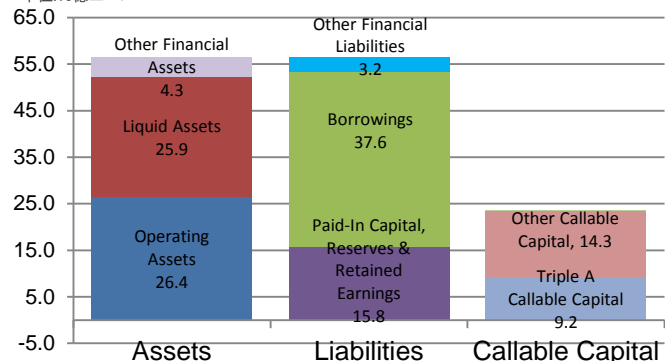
65.0
55.0
45.0
35.0
25.0
15.0
5.0
-5.0

Other Financial Assets
4.3
Liquid Assets
25.9
Operating Assets
26.4

Other Financial Liabilities
3.2
Borrowings
37.6
Paid-In Capital, Reserves & Retained Earnings
15.8

Other Callable Capital, 14.3
Triple A Callable Capital
9.2

Assets
Liabilities
Callable Capital